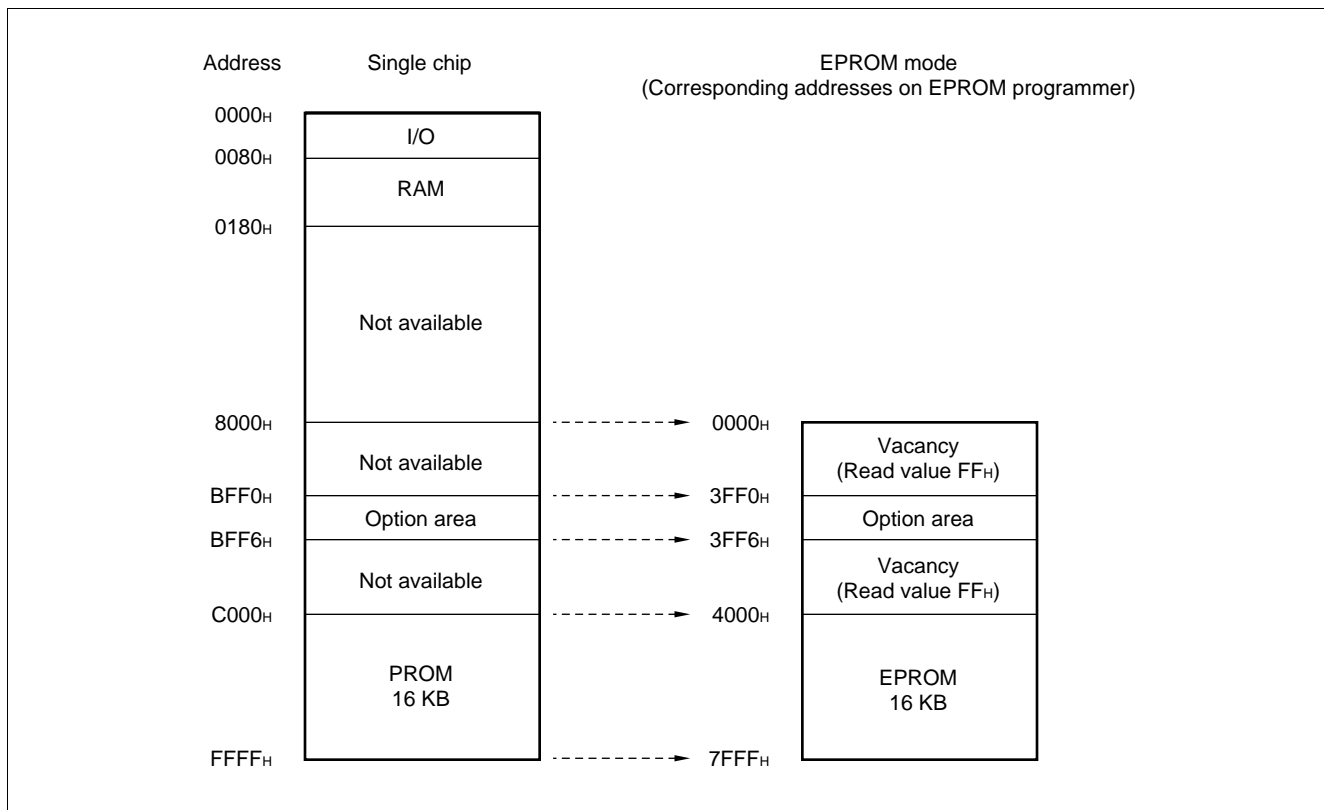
Address

Single chip

EPROM mode
(Corresponding addresses on EPROM programmer)

$0000_H$

I/O

$0080_H$

RAM

$0180_H$

Not available

$8000_H$

$0000_H$

Not available

Vacancy
(Read value $FF_H$)

$BFF0_H$

$3FF0_H$

Option area

Option area

$BFF6_H$

$3FF6_H$

Not available

Vacancy
(Read value $FF_H$)

$C000_H$

$4000_H$

PROM
16 KB

EPROM
16 KB

$FFFF_H$

$7FFF_H$